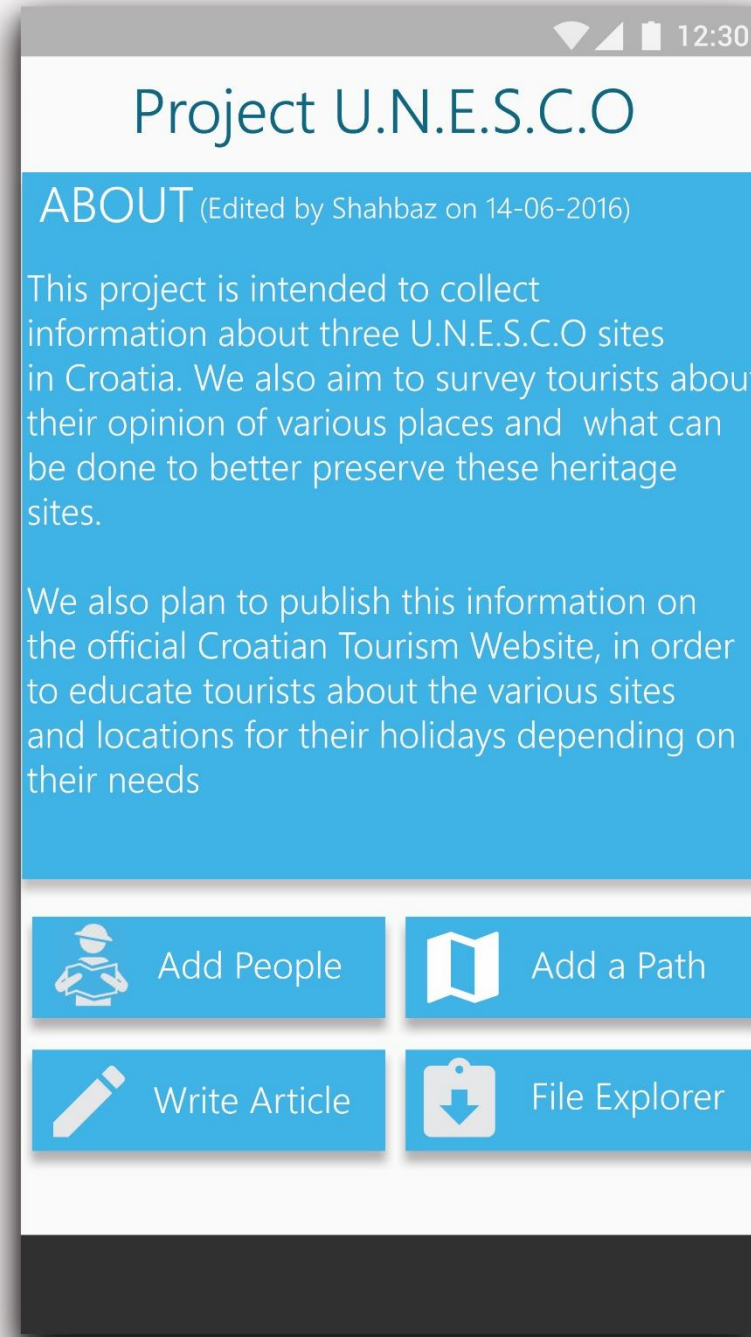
12:30

Project U.N.E.S.C.O

ABOUT (Edited by Shahbaz on 14-06-2016)

This project is intended to collect information about three U.N.E.S.C.O sites in Croatia. We also aim to survey tourists abou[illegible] their opinion of various places and what can be done to better preserve these heritage sites.

We also plan to publish this information on the official Croatian Tourism Website, in order to educate tourists about the various sites and locations for their holidays depending on their needs

Add People

Add a Path

Write Article

File Explorer